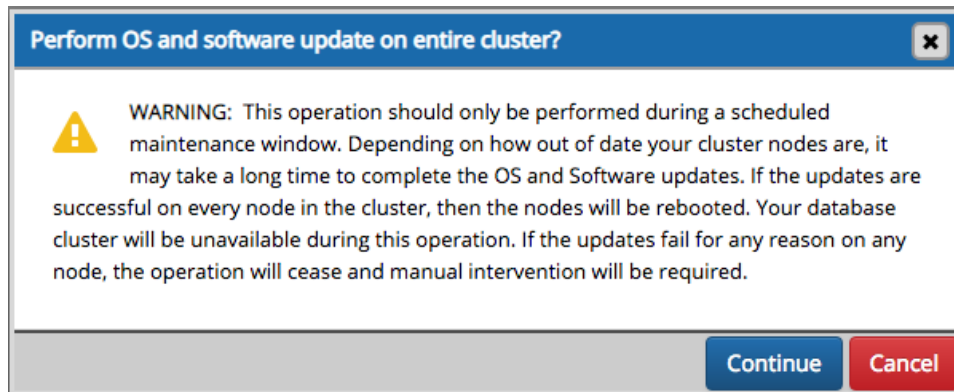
Perform OS and software update on entire cluster?

WARNING: This operation should only be performed during a scheduled maintenance window. Depending on how out of date your cluster nodes are, it may take a long time to complete the OS and Software updates. If the updates are successful on every node in the cluster, then the nodes will be rebooted. Your database cluster will be unavailable during this operation. If the updates fail for any reason on any node, the operation will cease and manual intervention will be required.

Continue
Cancel